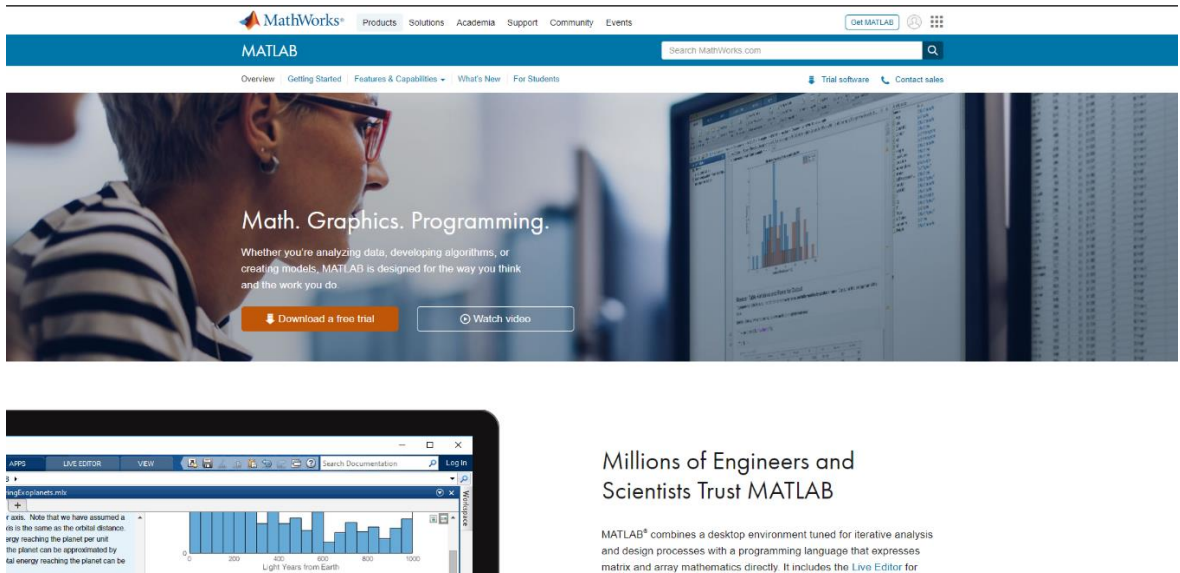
MathWorks® Products Solutions Academia Support Community Events

Get MATLAB

MATLAB

Search MathWorks.com

Overview | Getting Started | Features & Capabilities | What's New | For Students

Trial software Contact sales

Math. Graphics. Programming.

Whether you're analyzing data, developing algorithms, or creating models, MATLAB is designed for the way you think and the work you do.

Download a free trial

Watch video

APPS LIVE EDITOR VIEW

Search Documentation

Log In

ringExoplanets.mlx

r axis. Note that we have assumed a is is the same as the orbital distance ergy reaching the planet per unit the planet can be approximated by tal energy reaching the planet can be

0 200 400 600 800 1000

Light Years from Earth

Workspace

Millions of Engineers and Scientists Trust MATLAB

MATLAB® combines a desktop environment tuned for iterative analysis and design processes with a programming language that expresses matrix and array mathematics directly. It includes the Live Editor for